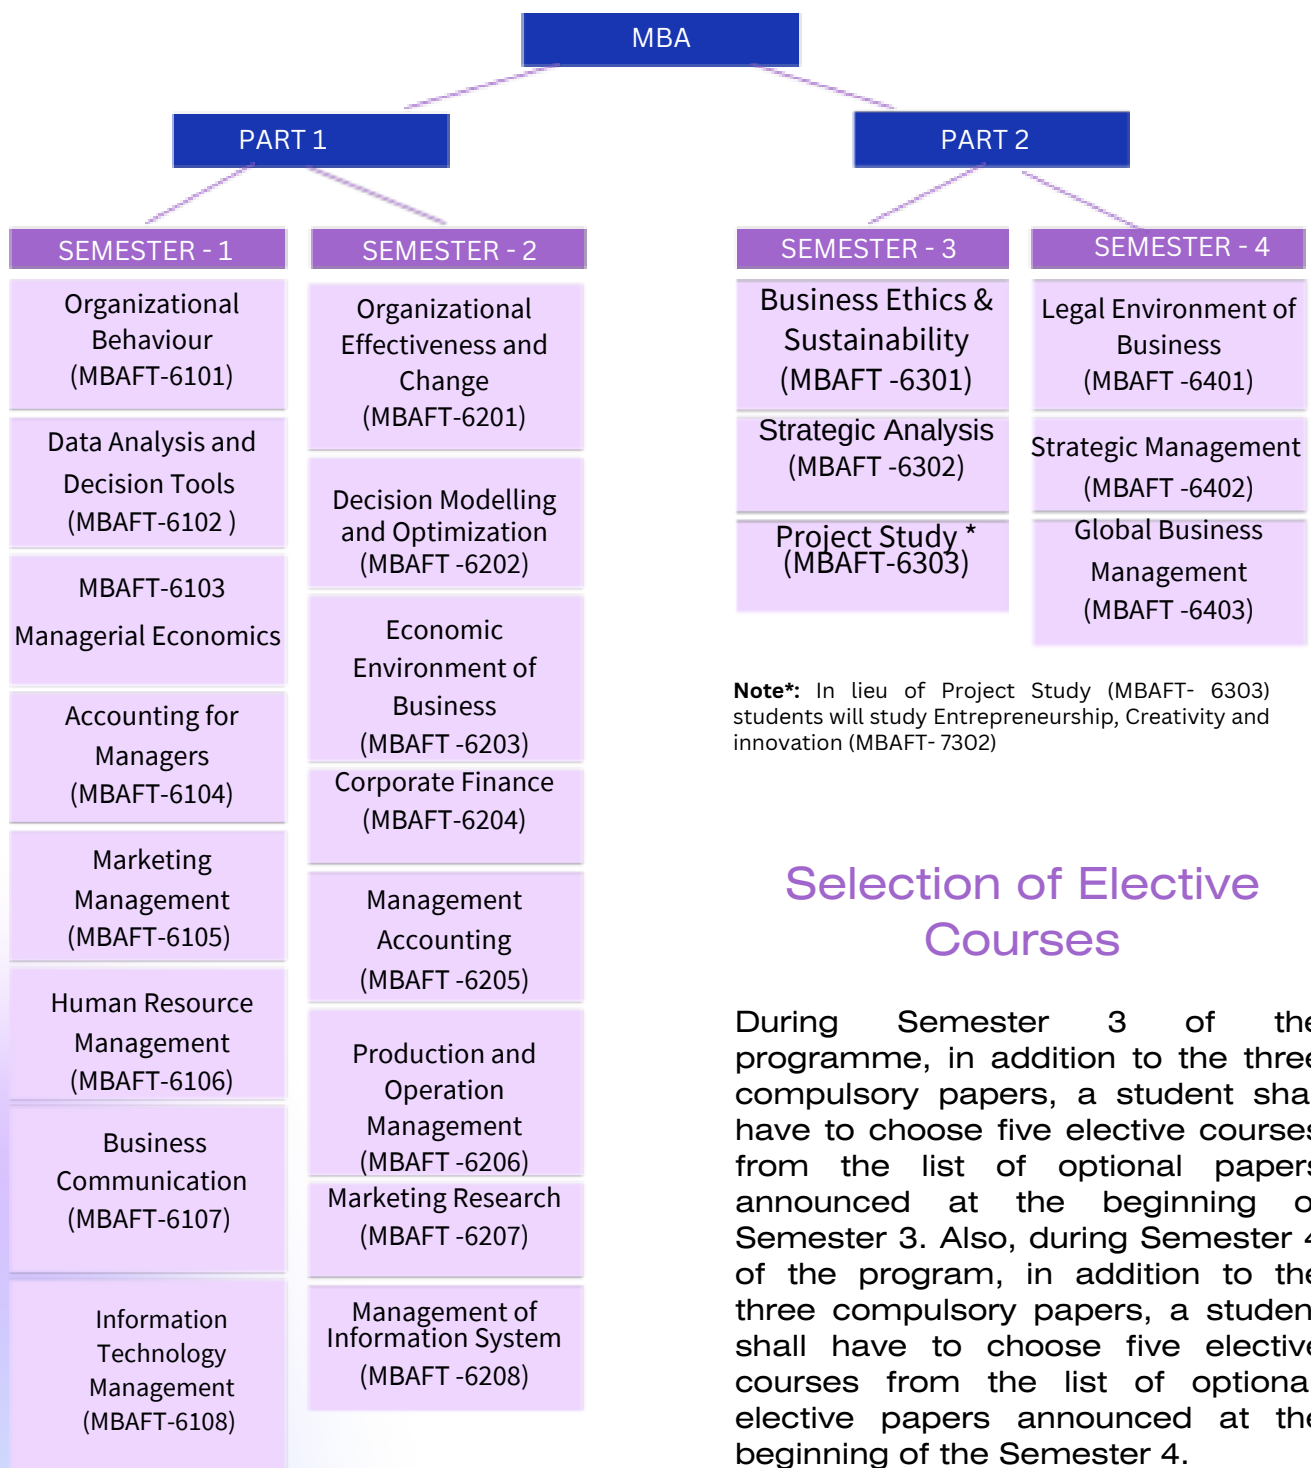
MBA

PART 1

PART 2

SEMESTER - 1

Organizational Behaviour (MBAFT-6101)

Data Analysis and Decision Tools (MBAFT-6102 )

MBAFT-6103 Managerial Economics

Accounting for Managers (MBAFT-6104)

Marketing Management (MBAFT-6105)

Human Resource Management (MBAFT-6106)

Business Communication (MBAFT-6107)

Information Technology Management (MBAFT-6108)

SEMESTER - 2

Organizational Effectiveness and Change (MBAFT-6201)

Decision Modelling and Optimization (MBAFT -6202)

Economic Environment of Business (MBAFT -6203)

Corporate Finance (MBAFT-6204)

Management Accounting (MBAFT -6205)

Production and Operation Management (MBAFT -6206)

Marketing Research (MBAFT -6207)

Management of Information System (MBAFT -6208)

SEMESTER - 3

Business Ethics & Sustainability (MBAFT -6301)

Strategic Analysis (MBAFT -6302)

Project Study * (MBAFT-6303)

SEMESTER - 4

Legal Environment of Business (MBAFT -6401)

Strategic Management (MBAFT -6402)

Global Business Management (MBAFT -6403)

**Note*:** In lieu of Project Study (MBAFT- 6303) students will study Entrepreneurship, Creativity and innovation (MBAFT- 7302)

Selection of Elective Courses

During Semester 3 of the programme, in addition to the three compulsory papers, a student sha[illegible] have to choose five elective course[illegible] from the list of optional paper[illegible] announced at the beginning o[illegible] Semester 3. Also, during Semester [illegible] of the program, in addition to the three compulsory papers, a studen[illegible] shall have to choose five elective courses from the list of optiona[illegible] elective papers announced at the beginning of the Semester 4.